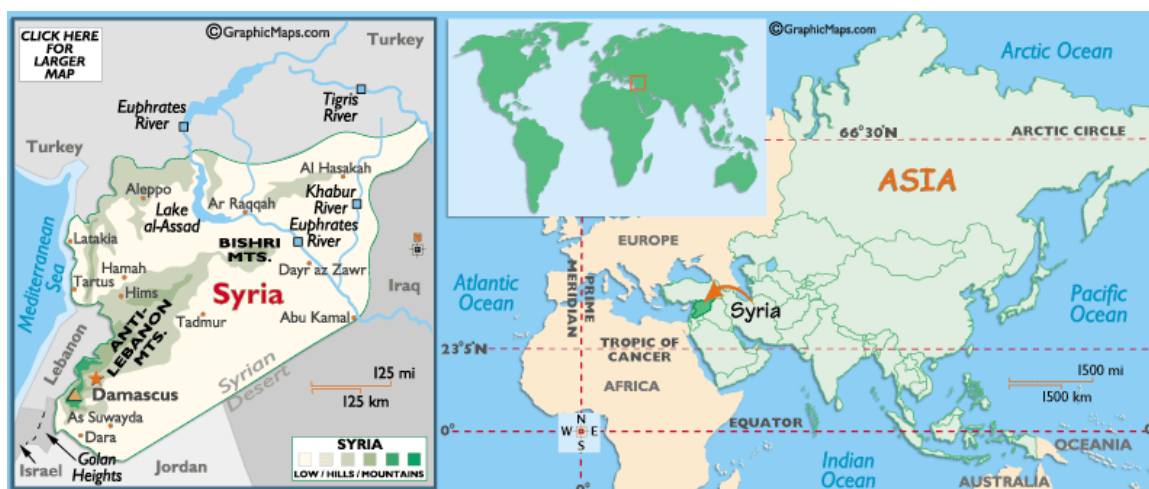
CLICK HERE FOR LARGER MAP

©GraphicMaps.com

Turkey

Euphrates River

Tigris River

Turkey

Al Hasakah

Aleppo

Lake al-Assad

Ar Raqqah

Khabur River

Euphrates River

BISHRI MTS.

Latakia

Mediterranean Sea

Hamah

Tartus

Hims

Dayr az Zawr

Iraq

Syria

ANTI-LEBANON MTS.

Tadmur

Abu Kamal

Lebanon

Syrian Desert

125 mi

125 km

Damascus

As Suwayda

Dara

Israel

Golan Heights

Jordan

SYRIA

LOW / HILLS / MOUNTAINS

©GraphicMaps.com

Arctic Ocean

66°30'N

ARCTIC CIRCLE

ASIA

EUROPE

Atlantic Ocean

PRIME MERIDIAN

Syria

Pacific Ocean

23°5'N

TROPIC OF CANCER

AFRICA

1500 mi

1500 km

N

W

E

S

0°

EQUATOR

OCEANIA

Indian Ocean

AUSTRALIA